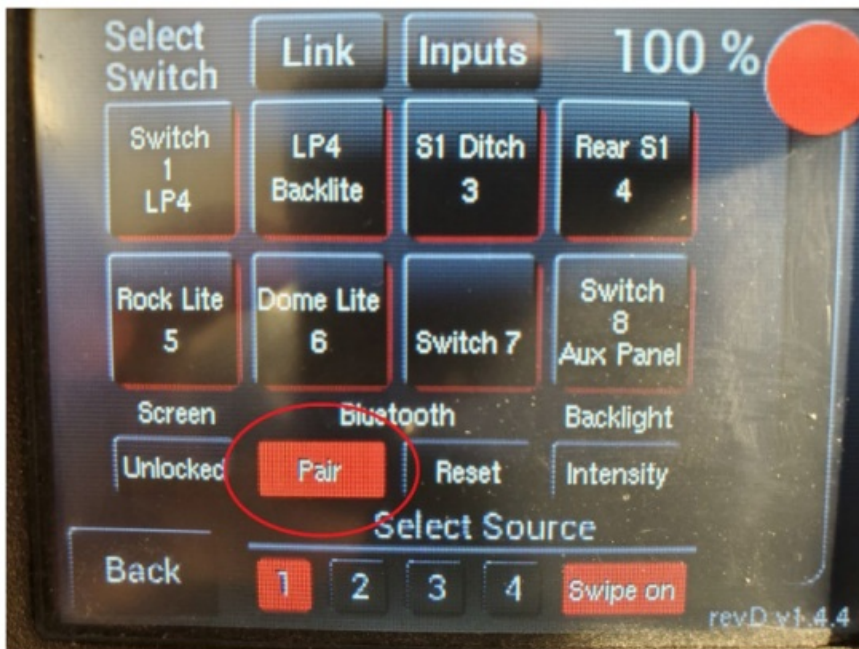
Select Switch

Link

Inputs

100 %

Switch 1 LP4

LP4 Backlite

S1 Ditch 3

Rear S1 4

Rock Lite 5

Dome Lite 6

Switch 7

Switch 8 Aux Panel

Screen

Blutooth

Backlight

Unlocked

Pair

Reset

Intensity

Select Source

Back

1

2

3

4

Swipe on

revD v1.4.4